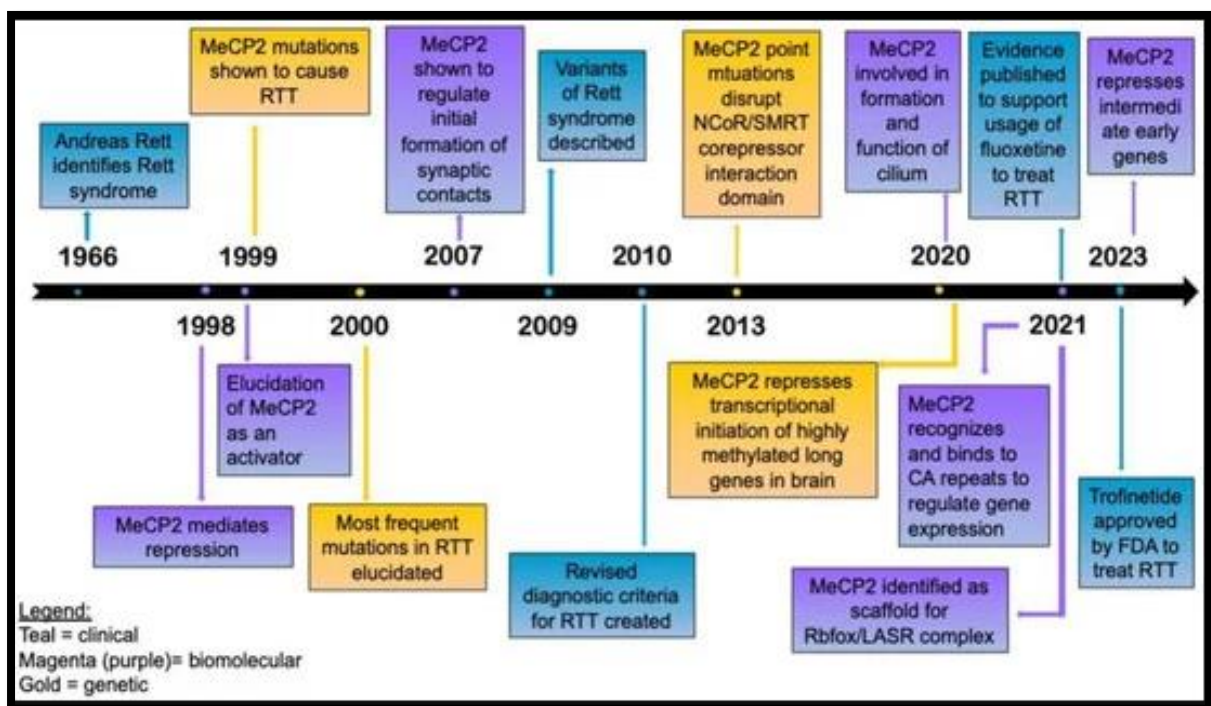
MeCP2 mutations shown to cause RTT

Andreas Rett identifies Rett syndrome

MeCP2 shown to regulate initial formation of synaptic contacts

Variants of Rett syndrome described

MeCP2 point mtuations disrupt NCoR/SMRT corepressor interaction domain

MeCP2 involved in formation and function of cilium

Evidence published to support usage of fluoxetine to treat RTT

MeCP2 represses intermediate early genes

1966

1999

2007

2010

2020

2023

1998

2000

2009

2013

2021

Elucidation of MeCP2 as an activator

MeCP2 mediates repression

Most frequent mutations in RTT elucidated

Revised diagnostic criteria for RTT created

MeCP2 represses transcriptional initiation of highly methylated long genes in brain

MeCP2 recognizes and binds to CA repeats to regulate gene expression

MeCP2 identified as scaffold for Rbfox/LASR complex

Trofinetide approved by FDA to treat RTT

Legend:
Teal = clinical
Magenta (purple)= biomolecular
Gold = genetic